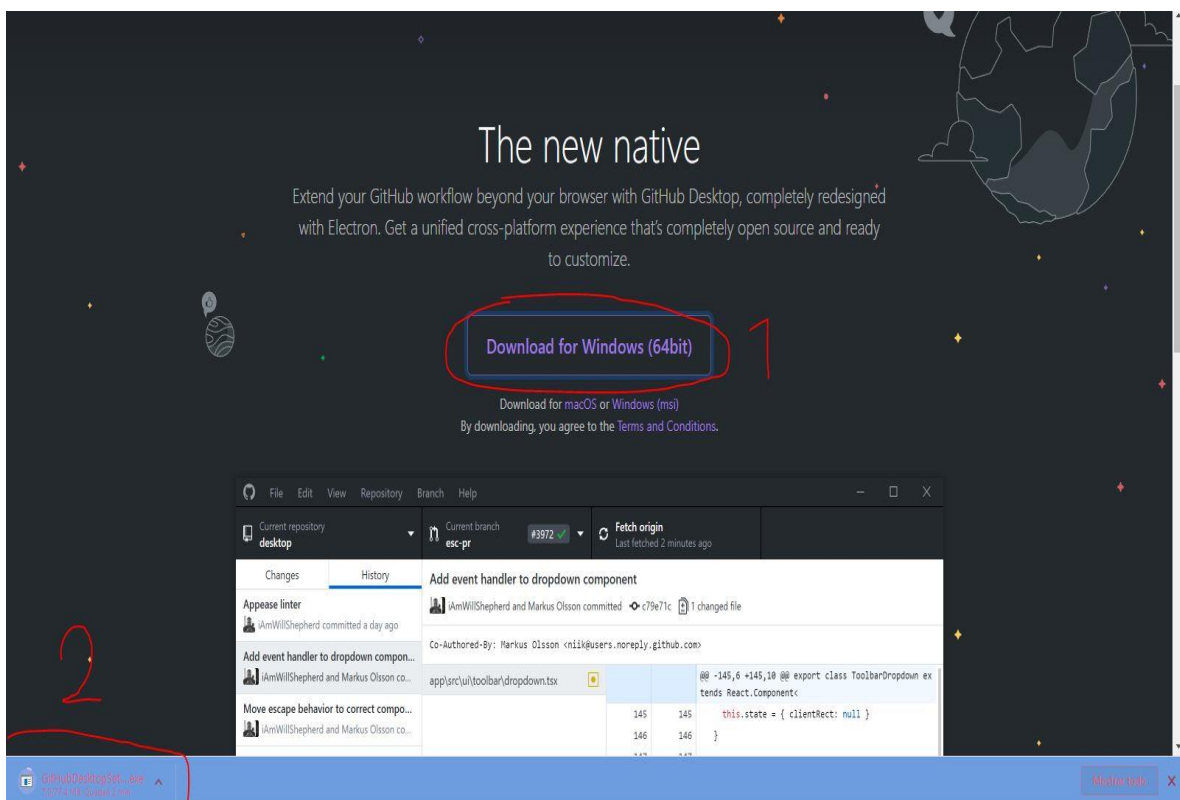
The new native

Extend your GitHub workflow beyond your browser with GitHub Desktop, completely redesigned with Electron. Get a unified cross-platform experience that's completely open source and ready to customize.

Download for Windows (64bit)

1

Download for macOS or Windows (msi)
By downloading, you agree to the Terms and Conditions.

File Edit View Repository Branch Help

Current repository
desktop

Current branch
esc-pr

#3972

Fetch origin
Last fetched 2 minutes ago

Changes

History

Appease linter
iAmWillShepherd committed a day ago

Add event handler to dropdown compon...
iAmWillShepherd and Markus Olsson co...

Move escape behavior to correct compo...
iAmWillShepherd and Markus Olsson co...

Add event handler to dropdown component

iAmWillShepherd and Markus Olsson committed c79e71c 1 changed file

Co-Authored-By: Markus Olsson <niik@users.noreply.github.com>

app\src\ui\toolbar\dropdown.tsx

@@ -145,6 +145,10 @@ export class ToolbarDropdown extends React.Component<

145 145 this.state = { clientRect: null }

146 146 }

2

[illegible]

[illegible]

X